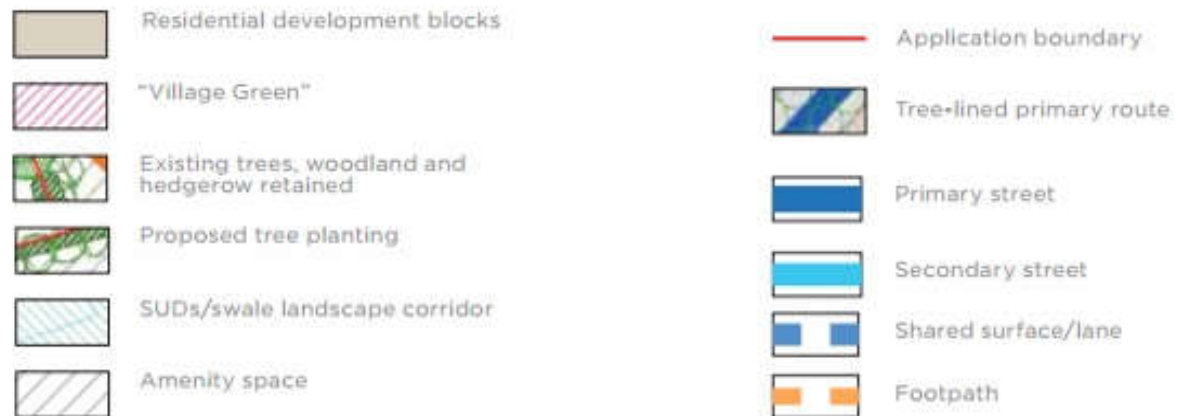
Residential development blocks

"Village Green"

Existing trees, woodland and hedgerow retained

Proposed tree planting

SUDs/swale landscape corridor

Amenity space

Application boundary

Tree-lined primary route

Primary street

Secondary street

Shared surface/lane

Footpath